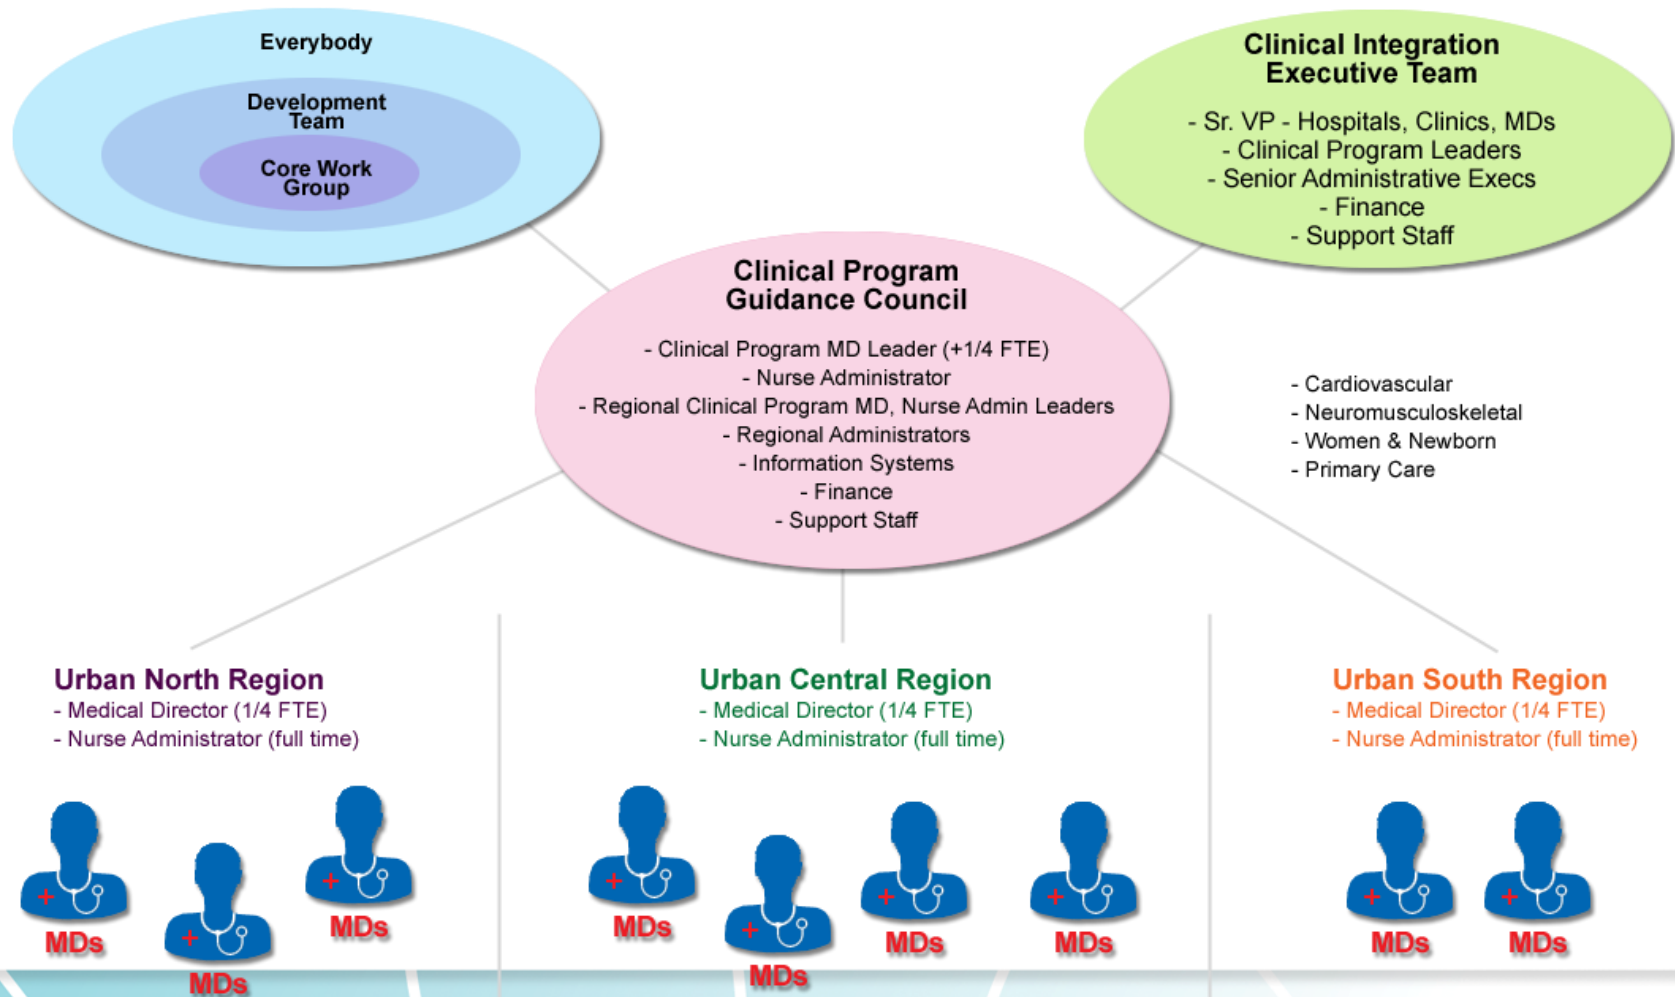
Everybody

Development Team

Core Work Group

Clinical Integration Executive Team

- Sr. VP - Hospitals, Clinics, MDs
- Clinical Program Leaders
- Senior Administrative Execs
- Finance
- Support Staff

Clinical Program Guidance Council

- Clinical Program MD Leader (+1/4 FTE)
- Nurse Administrator
- Regional Clinical Program MD, Nurse Admin Leaders
- Regional Administrators
- Information Systems
- Finance
- Support Staff

- Cardiovascular
- Neuromusculoskeletal
- Women & Newborn
- Primary Care

Urban North Region
- Medical Director (1/4 FTE)
- Nurse Administrator (full time)

Urban Central Region
- Medical Director (1/4 FTE)
- Nurse Administrator (full time)

Urban South Region
- Medical Director (1/4 FTE)
- Nurse Administrator (full time)

MDs MDs MDs MDs MDs MDs MDs MDs MDs